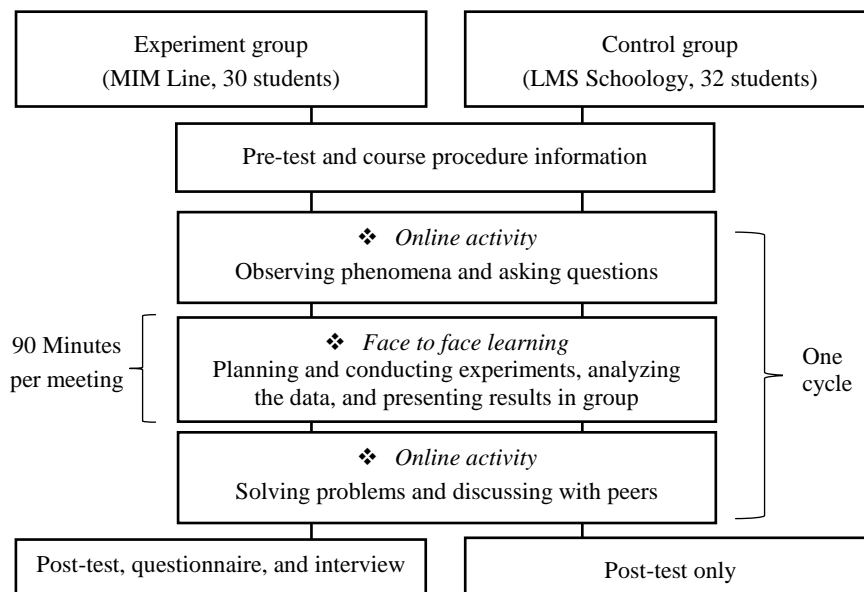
Experiment group
(MIM Line, 30 students)

Control group
(LMS Schoology, 32 students)

Pre-test and course procedure information

❖ *Online activity*
Observing phenomena and asking questions

90 Minutes per meeting

❖ *Face to face learning*
Planning and conducting experiments, analyzing the data, and presenting results in group

One cycle

❖ *Online activity*
Solving problems and discussing with peers

Post-test, questionnaire, and interview

Post-test only